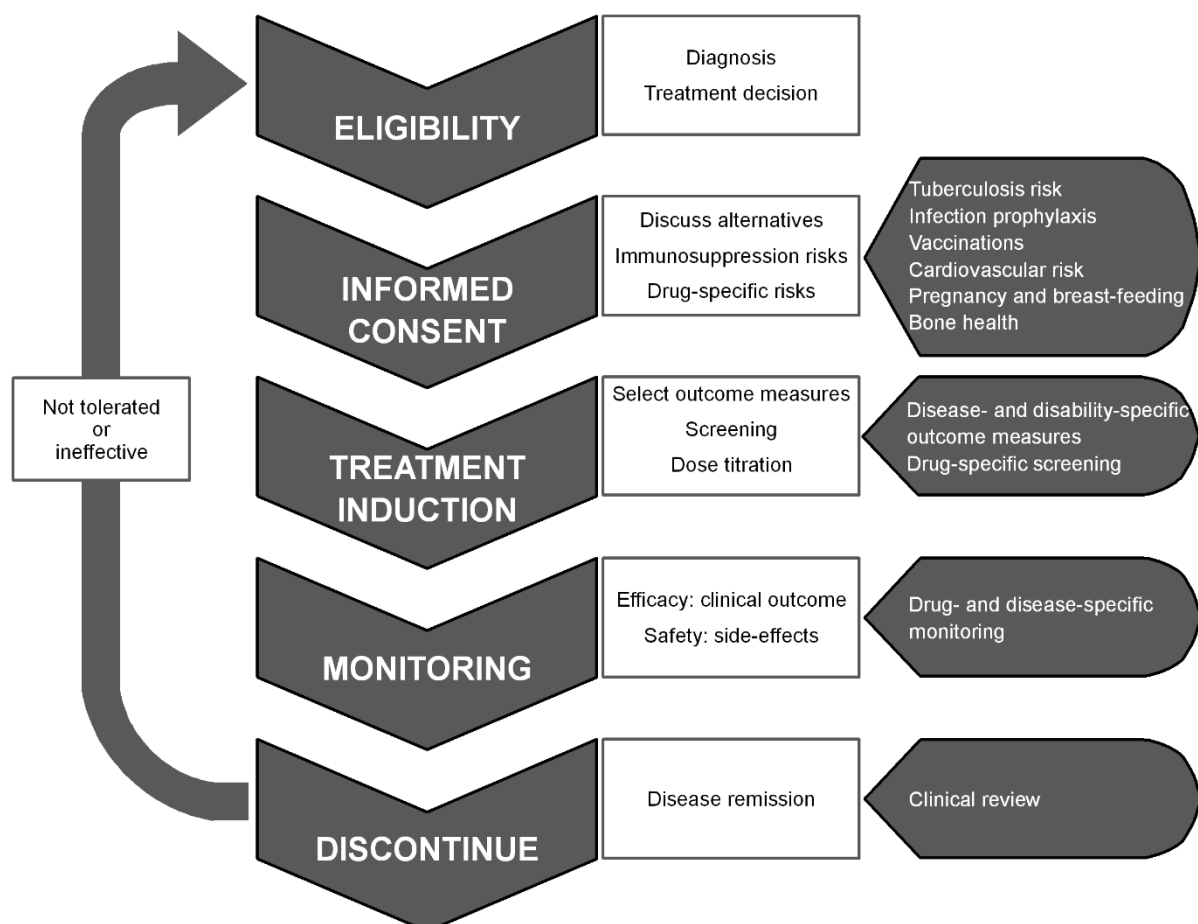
Not tolerated or ineffective

ELIGIBILITY

Diagnosis
Treatment decision

INFORMED CONSENT

Discuss alternatives
Immunosuppression risks
Drug-specific risks

Tuberculosis risk
Infection prophylaxis
Vaccinations
Cardiovascular risk
Pregnancy and breast-feeding
Bone health

TREATMENT INDUCTION

Select outcome measures
Screening
Dose titration

Disease- and disability-specific outcome measures
Drug-specific screening

MONITORING

Efficacy: clinical outcome
Safety: side-effects

Drug- and disease-specific monitoring

DISCONTINUE

Disease remission

Clinical review